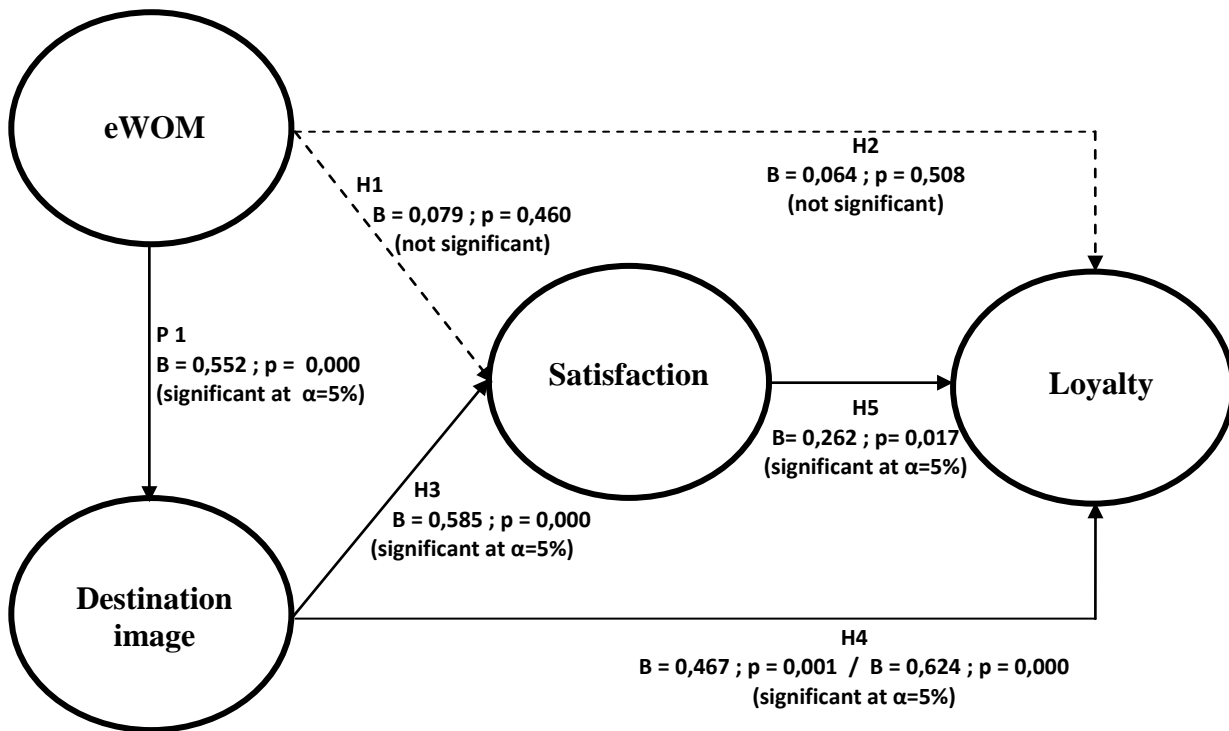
eWOM

H2
B = 0,064 ; p = 0,508
(not significant)

H1
B = 0,079 ; p = 0,460
(not significant)

P 1
B = 0,552 ; p = 0,000
(significant at α=5%)

Satisfaction

Loyalty

H5
B= 0,262 ; p= 0,017
(significant at α=5%)

H3
B = 0,585 ; p = 0,000
(significant at α=5%)

Destination image

H4
B = 0,467 ; p = 0,001 / B = 0,624 ; p = 0,000
(significant at α=5%)